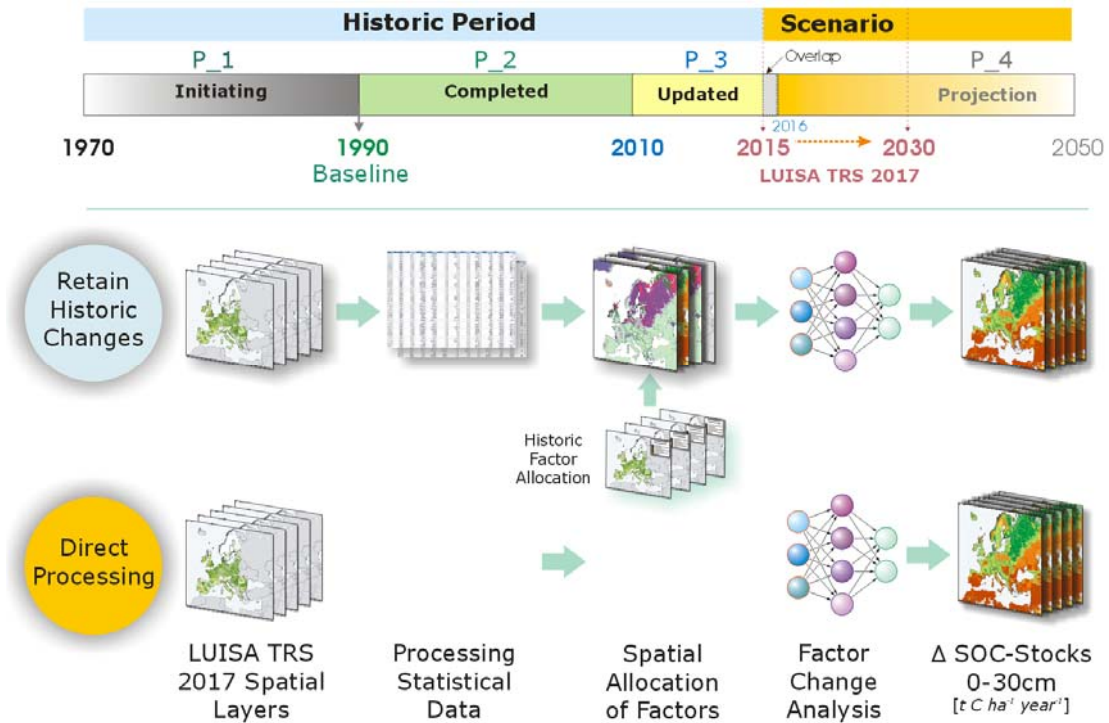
Historic Period

Scenario

P_1

P_2

P_3

Overlap

P_4

Initiating

Completed

Updated

Projection

2016

1970

1990 Baseline

2010

2015

2030

2050

LUISA TRS 2017

Retain Historic Changes

Historic Factor Allocation

Direct Processing

LUISA TRS 2017 Spatial Layers

Processing Statistical Data

Spatial Allocation of Factors

Factor Change Analysis

Δ SOC-Stocks 0-30cm

[$t\ C\ ha^{-1}\ year^{-1}$]